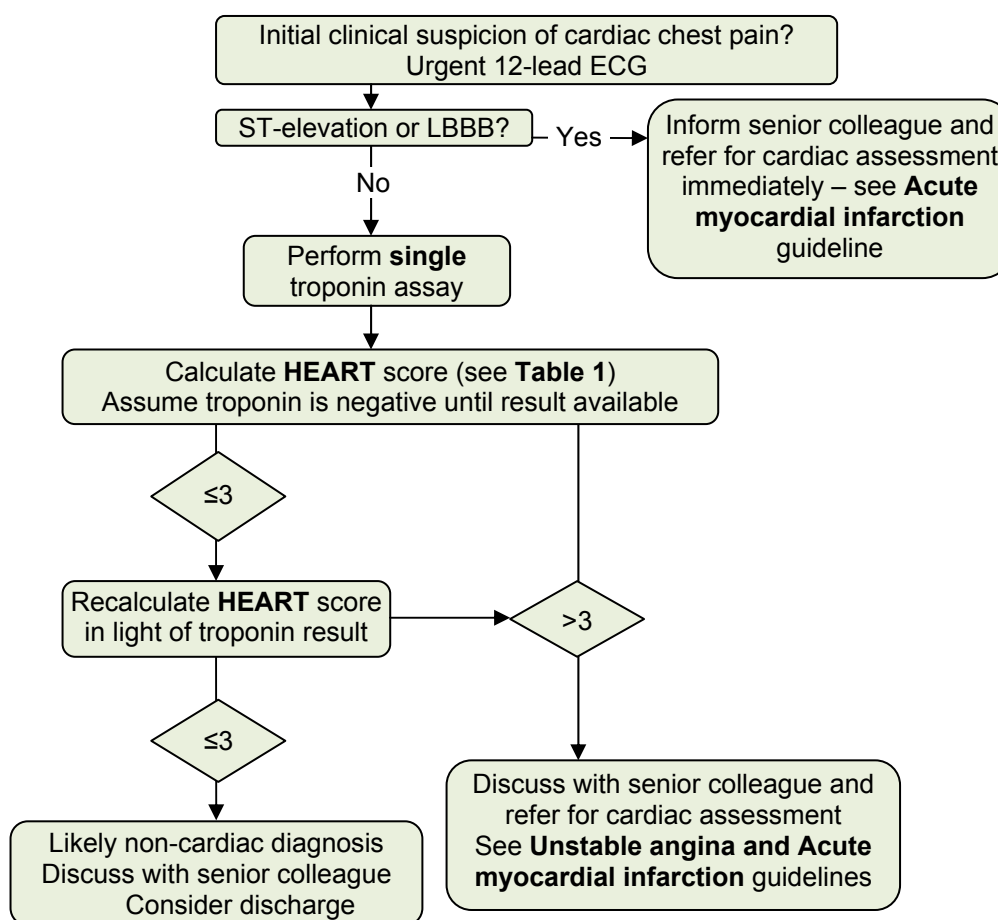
Initial clinical suspicion of cardiac chest pain?
Urgent 12-lead ECG

ST-elevation or LBBB?

Yes

Inform senior colleague and refer for cardiac assessment immediately – see **Acute myocardial infarction** guideline

No

Perform **single** troponin assay

Calculate **HEART** score (see **Table 1**)
Assume troponin is negative until result available

≤3

Recalculate **HEART** score in light of troponin result

>3

≤3

Likely non-cardiac diagnosis
Discuss with senior colleague
Consider discharge

Discuss with senior colleague and refer for cardiac assessment
See **Unstable angina and Acute myocardial infarction** guidelines